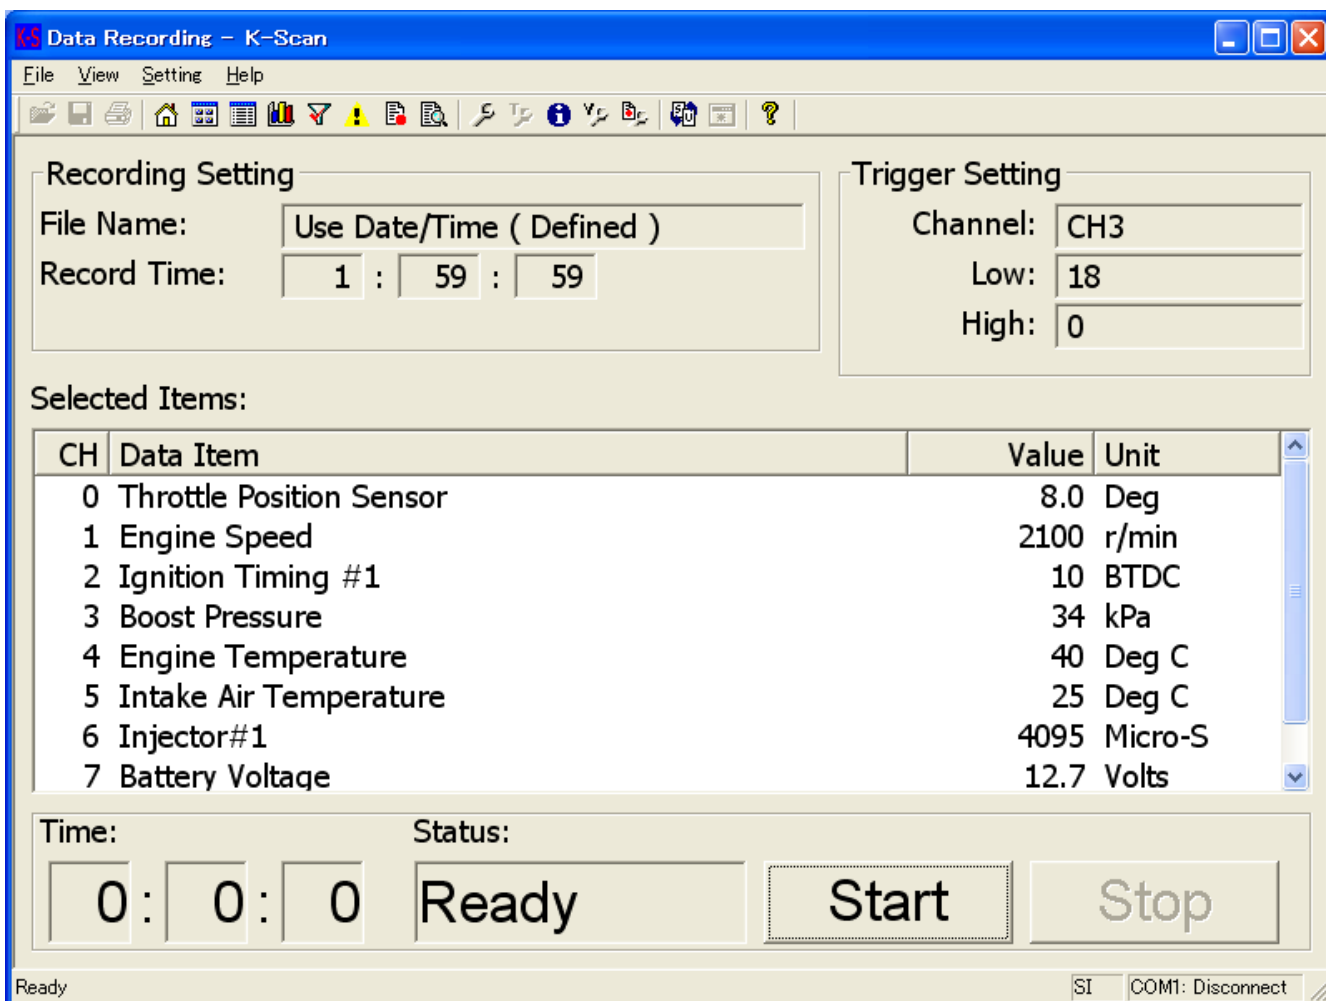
K-S Data Recording – K-Scan

File View Setting Help

Recording Setting

File Name: Use Date/Time ( Defined )

Record Time: 1 : 59 : 59

Trigger Setting

Channel: CH3

Low: 18

High: 0

Selected Items:

| CH | Data Item | Value | Unit |
|---|---|---|---|
| 0 | Throttle Position Sensor | 8.0 | Deg |
| 1 | Engine Speed | 2100 | r/min |
| 2 | Ignition Timing #1 | 10 | BTDC |
| 3 | Boost Pressure | 34 | kPa |
| 4 | Engine Temperature | 40 | Deg C |
| 5 | Intake Air Temperature | 25 | Deg C |
| 6 | Injector#1 | 4095 | Micro-S |
| 7 | Battery Voltage | 12.7 | Volts |

Time:

0 : 0 : 0

Status:

Ready

Start

Stop

Ready

SI

COM1: Disconnect